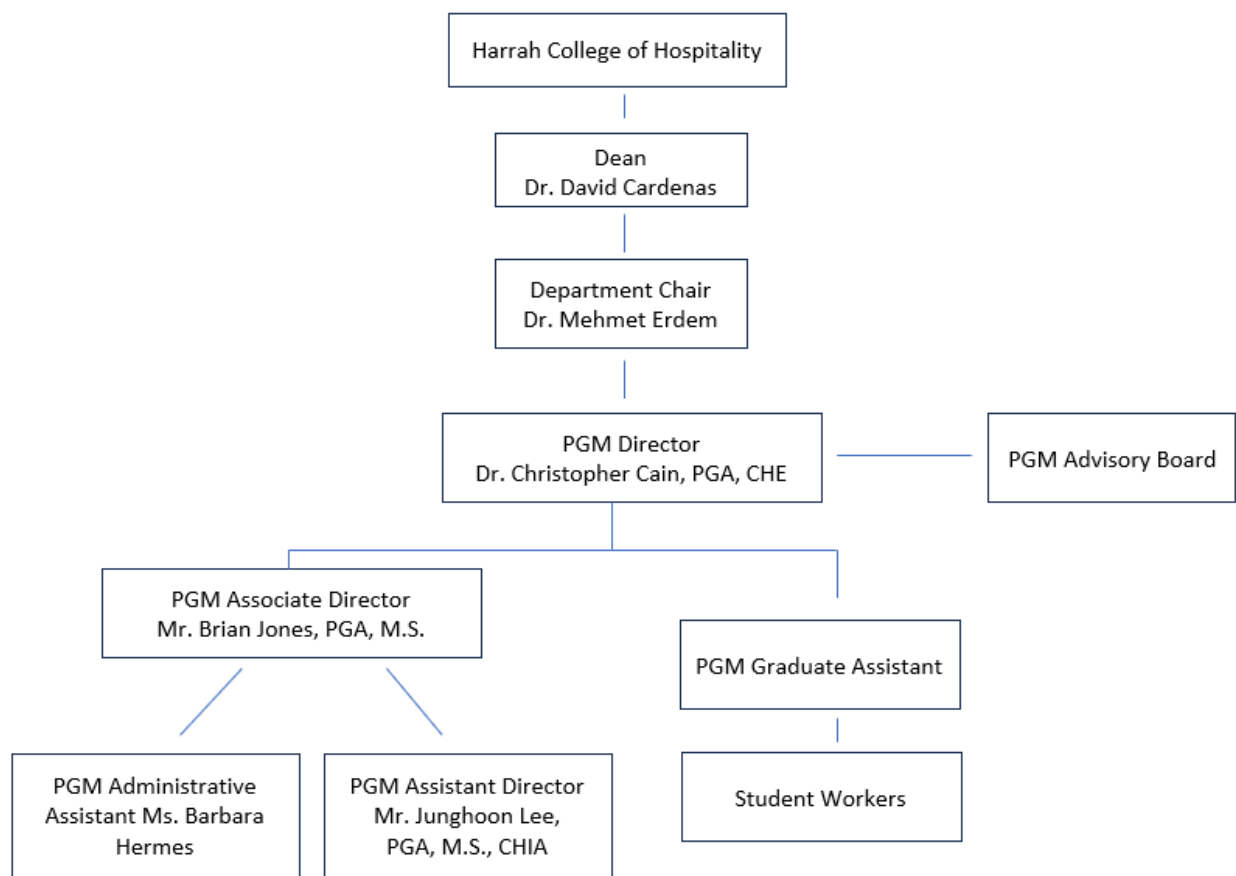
Harrah College of Hospitality

Dean
Dr. David Cardenas

Department Chair
Dr. Mehmet Erdem

PGM Director
Dr. Christopher Cain, PGA, CHE

PGM Advisory Board

PGM Associate Director
Mr. Brian Jones, PGA, M.S.

PGM Graduate Assistant

PGM Administrative Assistant Ms. Barbara Hermes

PGM Assistant Director
Mr. Junghoon Lee, PGA, M.S., CHIA

Student Workers